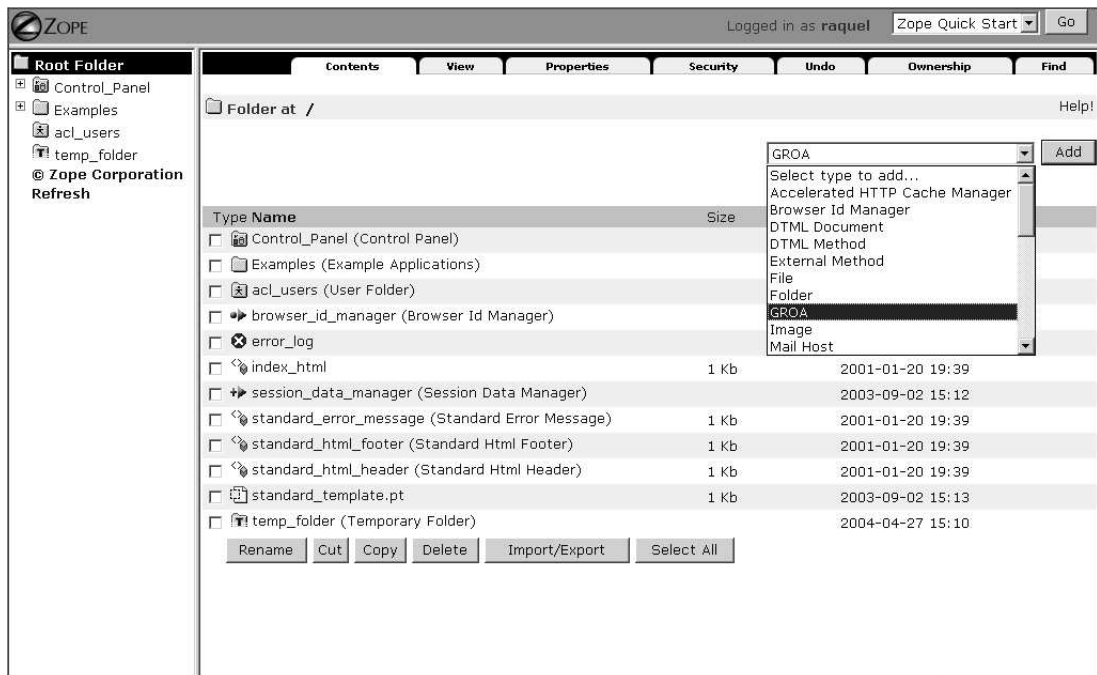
ZOPE

Logged in as raquel

Zope Quick Start

Go

Root Folder
Control_Panel
Examples
acl_users
temp_folder
© Zope Corporation
Refresh

Contents | View | Properties | Security | Undo | Ownership | Find

Folder at /

Help!

GROA

Add

Select type to add...
Accelerated HTTP Cache Manager
Browser Id Manager
DTML Document
DTML Method
External Method
File
Folder
GROA
Image
Mail Host

| Type Name | Size | |
|---|---|---|
| Control_Panel (Control Panel) | | |
| Examples (Example Applications) | | |
| acl_users (User Folder) | | |
| browser_id_manager (Browser Id Manager) | | |
| error_log | | |
| index_html | 1 Kb | 2001-01-20 19:39 |
| session_data_manager (Session Data Manager) | | 2003-09-02 15:12 |
| standard_error_message (Standard Error Message) | 1 Kb | 2001-01-20 19:39 |
| standard_html_footer (Standard Html Footer) | 1 Kb | 2001-01-20 19:39 |
| standard_html_header (Standard Html Header) | 1 Kb | 2001-01-20 19:39 |
| standard_template.pt | 1 Kb | 2003-09-02 15:13 |
| temp_folder (Temporary Folder) | | 2004-04-27 15:10 |

Rename | Cut | Copy | Delete | Import/Export | Select All